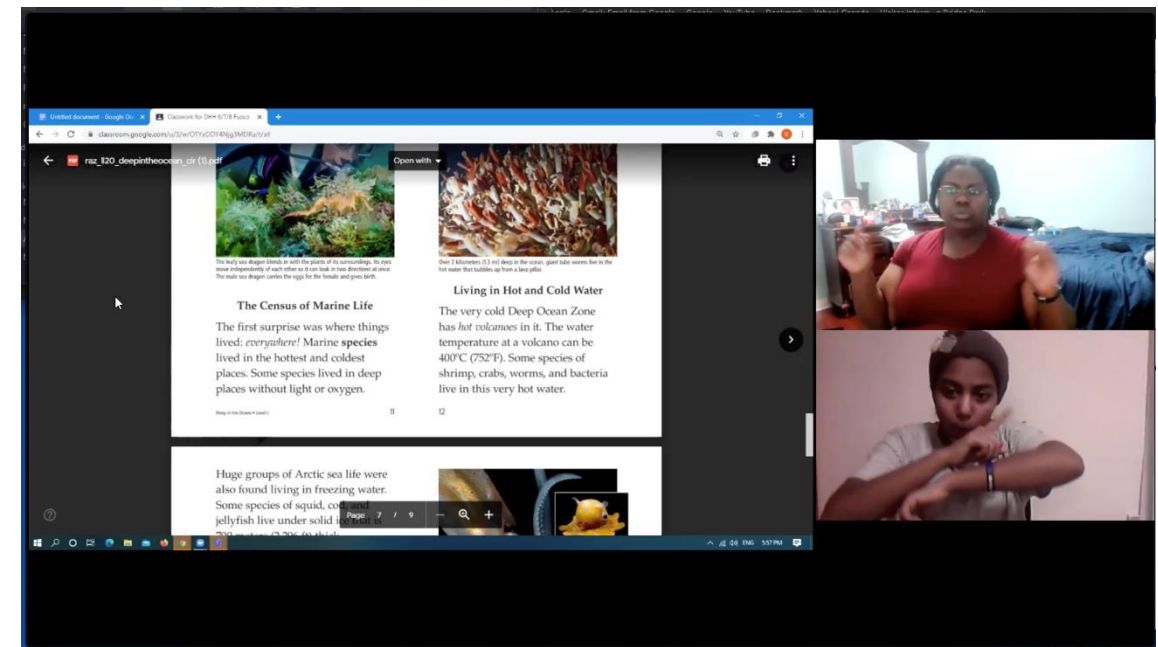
Untitled document - Google Do
Classwork for DHH 6/7/8 Fusco
classroom.google.com/u/3/w/OTYxODY4Njg3MDRa/t/all

raz_ll20_deepintheocean_clr (1).pdf
Open with

The leafy sea dragon blends in with the plants of its surroundings. Its eyes move independently of each other so it can look in two directions at once. The male sea dragon carries the eggs for the female and gives birth.

The Census of Marine Life

The first surprise was where things lived: *everywhere!* Marine **species** lived in the hottest and coldest places. Some species lived in deep places without light or oxygen.

Deep in the Ocean • Level L
11

Over 2 kilometers (1.3 mi) deep in the ocean, giant tube worms live in the hot water that bubbles up from a lava pillar.

Living in Hot and Cold Water

The very cold Deep Ocean Zone has *hot volcanoes* in it. The water temperature at a volcano can be 400°C (752°F). Some species of shrimp, crabs, worms, and bacteria live in this very hot water.

12

Huge groups of Arctic sea life were also found living in freezing water. Some species of squid, cod, and jellyfish live under solid ice that is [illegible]

Page 7 / 9

ENG 5:57 PM